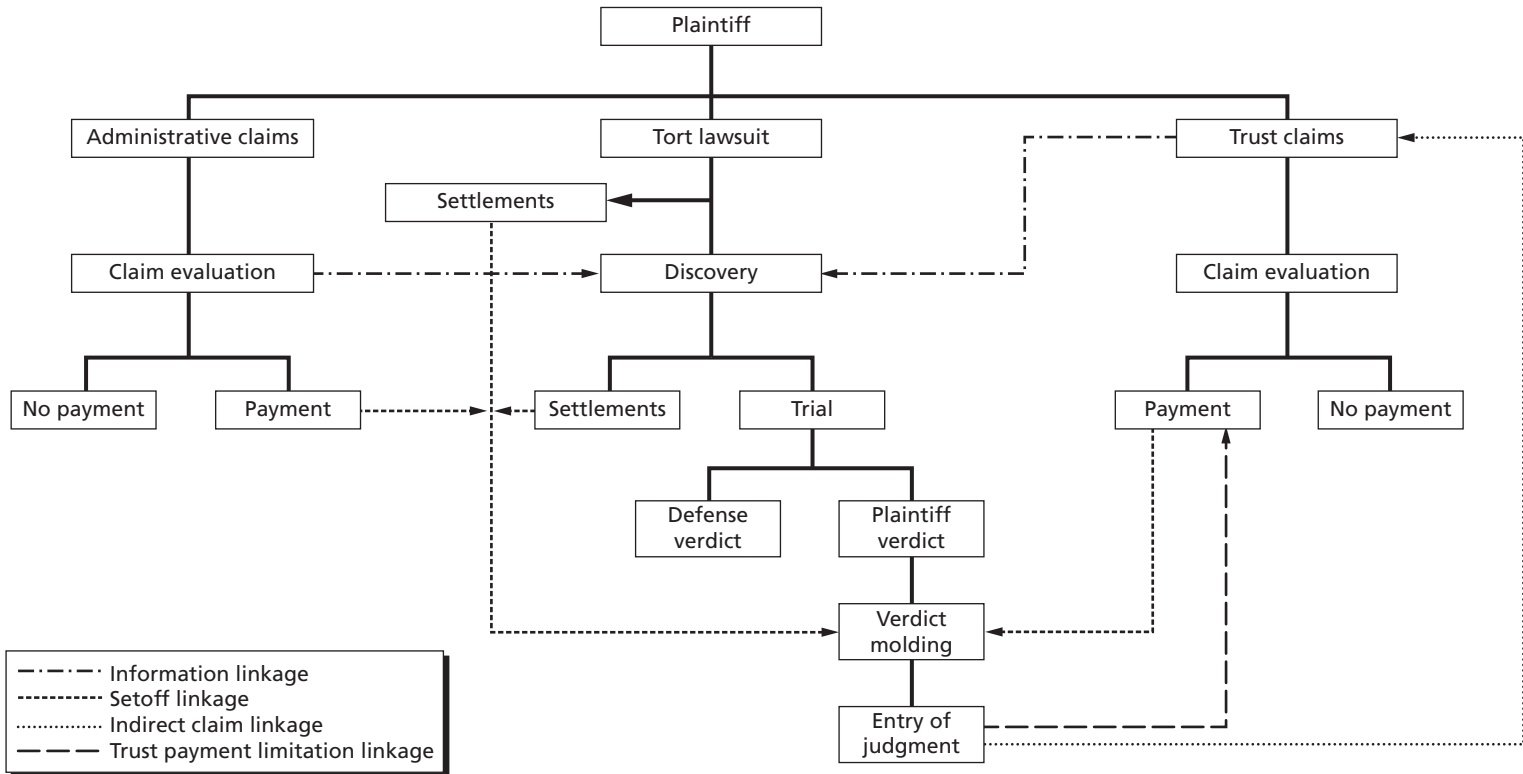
Plaintiff

Administrative claims

Tort lawsuit

Trust claims

Settlements

Claim evaluation

Discovery

Claim evaluation

No payment

Payment

Settlements

Trial

Payment

No payment

Defense verdict

Plaintiff verdict

Verdict molding

Entry of judgment

Information linkage
Setoff linkage
Indirect claim linkage
Trust payment limitation linkage